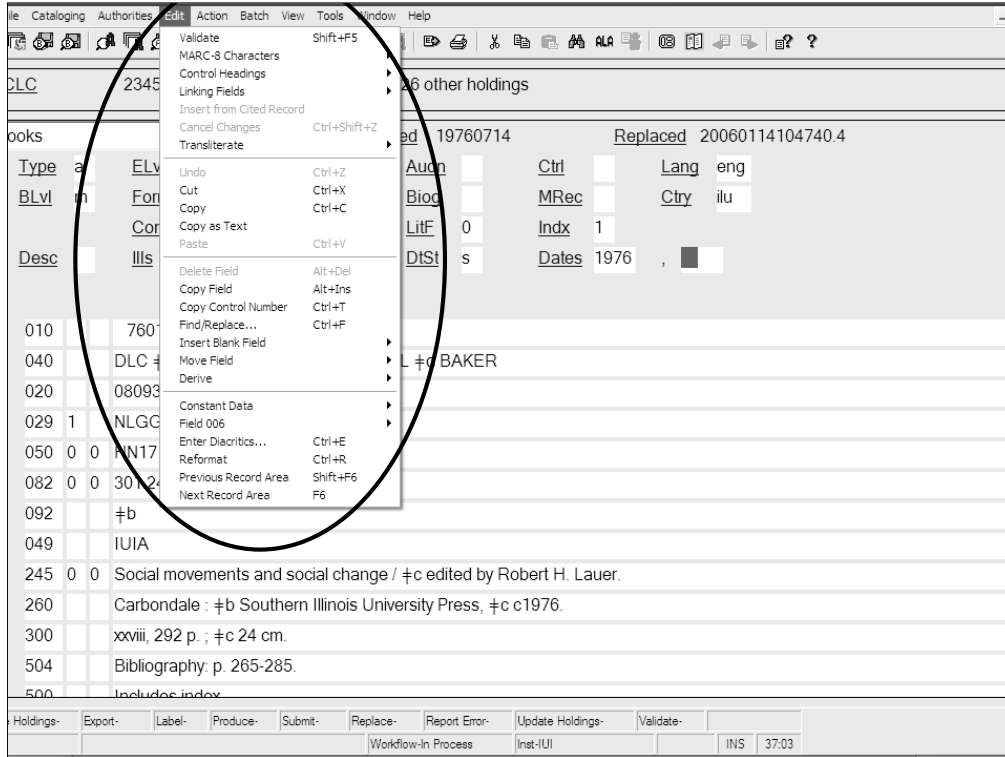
ile Cataloging Authorities Edit Action Batch View Tools Window Help

Validate Shift+F5
MARC-8 Characters
Control Headings
Linking Fields
Insert from Cited Record
Cancel Changes Ctrl+Shift+Z
Transliterate
Undo Ctrl+Z
Cut Ctrl+X
Copy Ctrl+C
Copy as Text
Paste Ctrl+V
Delete Field Alt+Del
Copy Field Alt+Ins
Copy Control Number Ctrl+T
Find/Replace... Ctrl+F
Insert Blank Field
Move Field
Derive
Constant Data
Field 006
Enter Diacritics... Ctrl+E
Reformat Ctrl+R
Previous Record Area Shift+F6
Next Record Area F6

CLC 2345 26 other holdings

ooks ed 19760714 Replaced 20060114104740.4

| Type | a | ELv | | Audn | | Ctrl | | Lang | eng |
|---|---|---|---|---|---|---|---|---|---|
| BLvl | m | For | | Biog | | MRec | | Ctry | ilu |
| | | Cor | | LitF | 0 | Indx | 1 | | |
| Desc | | Ills | | DtSt | s | Dates | 1976 | , | |

| | | | |
|---|---|---|---|
| 010 | | | 7601 |
| 040 | | | DLC ǂ L ǂc BAKER |
| 020 | | | 08093 |
| 029 | 1 | | NLGG |
| 050 | 0 | 0 | HN17 |
| 082 | 0 | 0 | 301.24 |
| 092 | | | ǂb |
| 049 | | | IUIA |
| 245 | 0 | 0 | Social movements and social change / ǂc edited by Robert H. Lauer. |
| 260 | | | Carbondale : ǂb Southern Illinois University Press, ǂc c1976. |
| 300 | | | xxviii, 292 p. ; ǂc 24 cm. |
| 504 | | | Bibliography: p. 265-285. |
| 500 | | | Includes index. |

e Holdings- Export- Label- Produce- Submit- Replace- Report Error- Update Holdings- Validate-
Workflow-In Process Inst-IUI INS 37:03